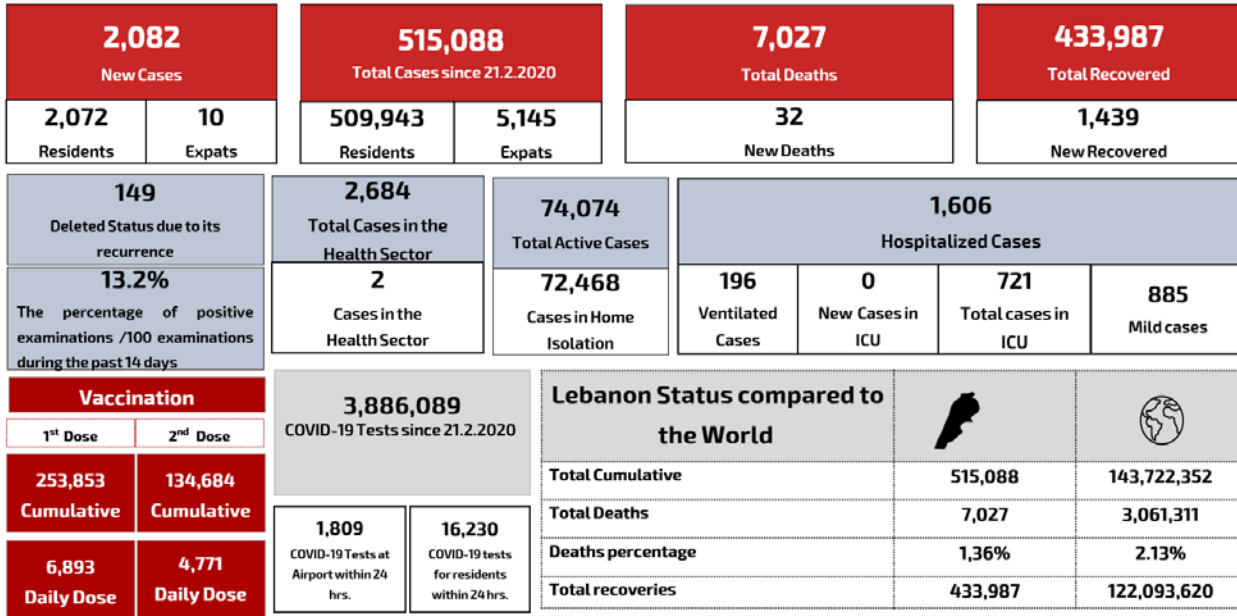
2,082
New Cases

2,072
Residents

10
Expats

515,088
Total Cases since 21.2.2020

509,943
Residents

5,145
Expats

7,027
Total Deaths

32
New Deaths

433,987
Total Recovered

1,439
New Recovered

149
Deleted Status due to its recurrence

13.2%
The percentage of positive examinations /100 examinations during the past 14 days

2,684
Total Cases in the Health Sector

2
Cases in the Health Sector

74,074
Total Active Cases

72,468
Cases in Home Isolation

1,606
Hospitalized Cases

196
Ventilated Cases

0
New Cases in ICU

721
Total cases in ICU

885
Mild cases

Vaccination

1st Dose

2nd Dose

253,853
Cumulative

134,684
Cumulative

6,893
Daily Dose

4,771
Daily Dose

3,886,089
COVID-19 Tests since 21.2.2020

1,809
COVID-19 Tests at Airport within 24 hrs.

16,230
COVID-19 tests for residents within 24 hrs.

| Lebanon Status compared to the World | | |
|---|---|---|
| Total Cumulative | 515,088 | 143,722,352 |
| Total Deaths | 7,027 | 3,061,311 |
| Deaths percentage | 1,36% | 2.13% |
| Total recoveries | 433,987 | 122,093,620 |